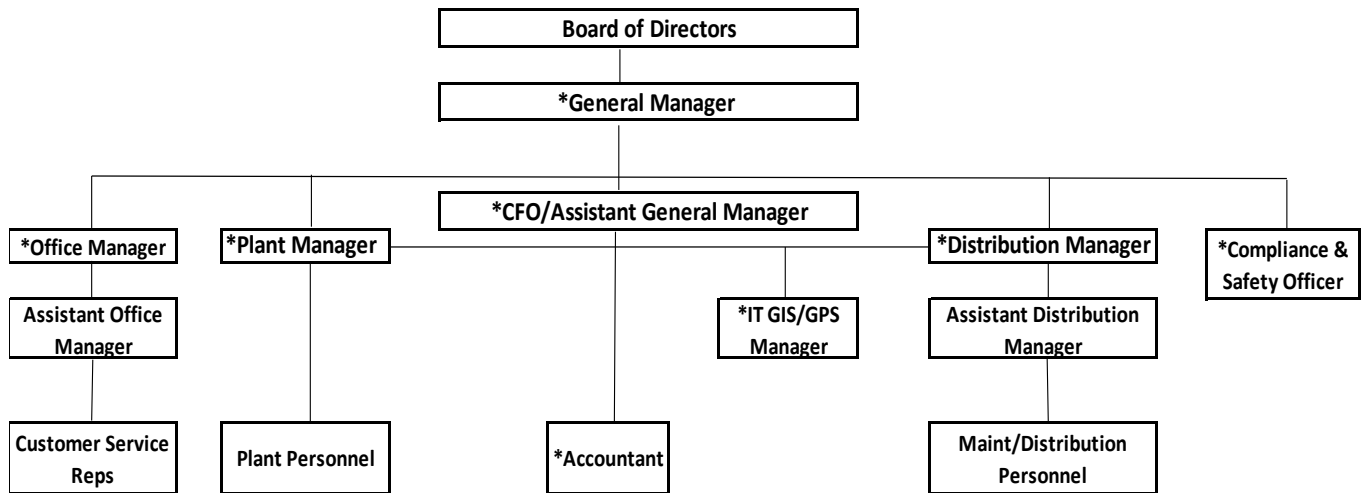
Board of Directors

*General Manager

*CFO/Assistant General Manager

*Office Manager

*Plant Manager

*Distribution Manager

*Compliance & Safety Officer

Assistant Office Manager

*IT GIS/GPS Manager

Assistant Distribution Manager

Customer Service Reps

Plant Personnel

*Accountant

Maint/Distribution Personnel